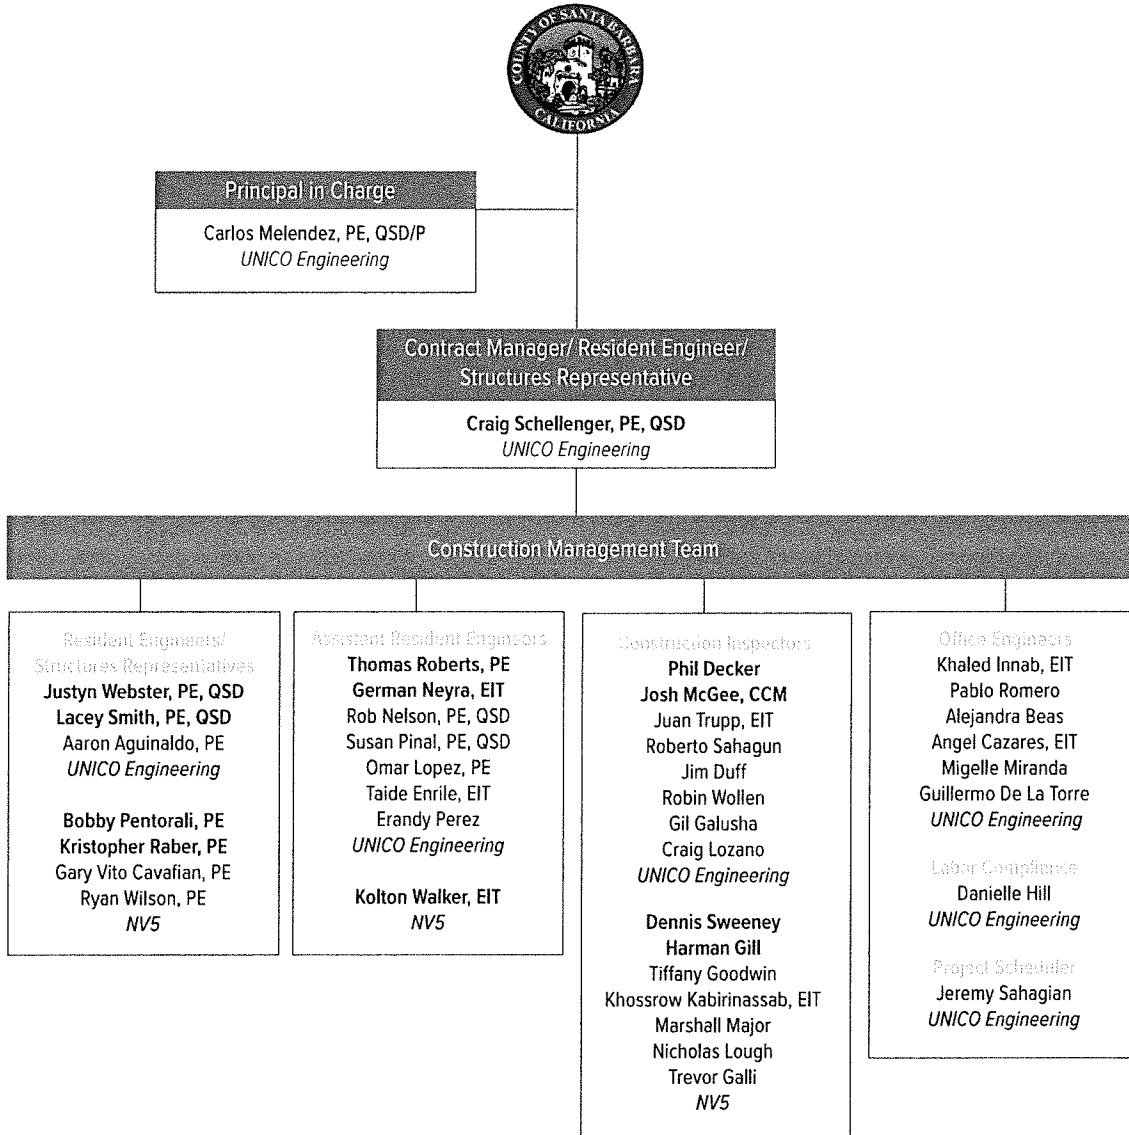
COUNTY OF SANTA BARBARA CALIFORNIA

Principal in Charge
Carlos Melendez, PE, QSD/P
*UNICO Engineering*

Contract Manager/ Resident Engineer/ Structures Representative
**Craig Schellenger, PE, QSD**
*UNICO Engineering*

Construction Management Team

Resident Engineers/ Structures Representatives
**Justyn Webster, PE, QSD**
**Lacey Smith, PE, QSD**
Aaron Aguinaldo, PE
*UNICO Engineering*

**Bobby Pentorali, PE**
**Kristopher Raber, PE**
Gary Vito Cavafian, PE
Ryan Wilson, PE
*NV5*

Assistant Resident Engineers
**Thomas Roberts, PE**
**German Neyra, EIT**
Rob Nelson, PE, QSD
Susan Pinal, PE, QSD
Omar Lopez, PE
Taide Enrile, EIT
Erandy Perez
*UNICO Engineering*

**Kolton Walker, EIT**
*NV5*

Construction Inspectors
**Phil Decker**
**Josh McGee, CCM**
Juan Trupp, EIT
Roberto Sahagun
Jim Duff
Robin Wollen
Gil Galusha
Craig Lozano
*UNICO Engineering*

**Dennis Sweeney**
**Harman Gill**
Tiffany Goodwin
Khossrow Kabirinassab, EIT
Marshall Major
Nicholas Lough
Trevor Galli
*NV5*

Office Engineers
Khaled Innab, EIT
Pablo Romero
Alejandra Beas
Angel Cazares, EIT
Migelle Miranda
Guillermo De La Torre
*UNICO Engineering*

Labor Compliance
Danielle Hill
*UNICO Engineering*

Project Scheduler
Jeremy Sahagian
*UNICO Engineering*